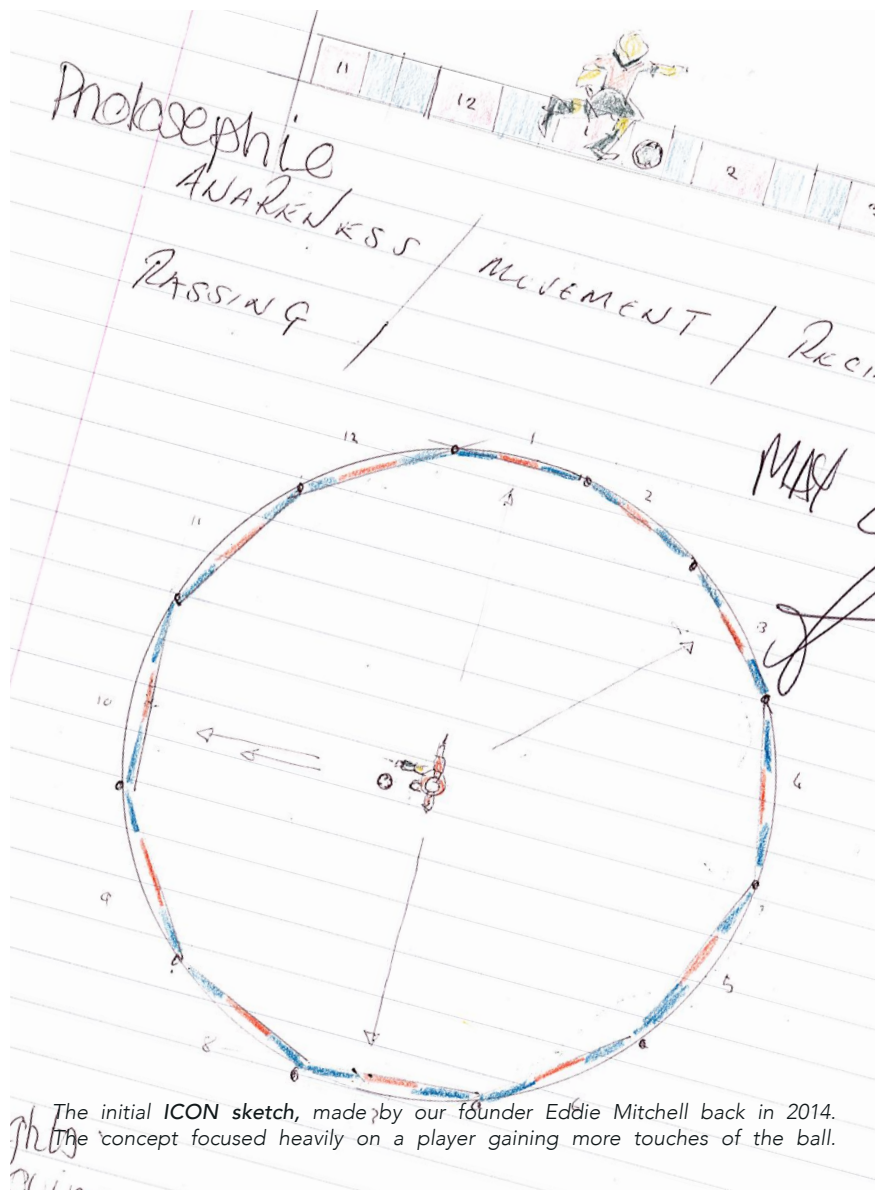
11 12 1 2 3

Pholosephie
AWARENESS
PASSING / MOVEMENT / RECI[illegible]

MAY

12 1 2 3 4 5 6 7 8 9 10 11

The initial ICON sketch, made by our founder Eddie Mitchell back in 2014. The concept focused heavily on a player gaining more touches of the ball.